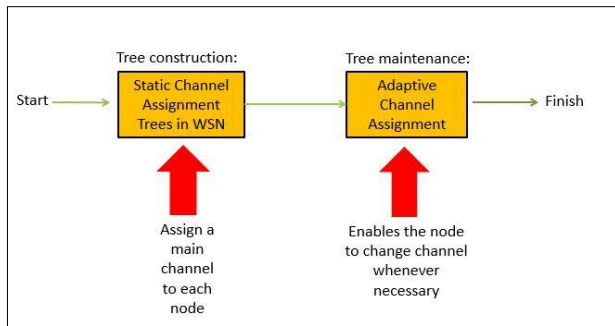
Tree construction:

Start

Static Channel Assignment Trees in WSN

Tree maintenance:

Adaptive Channel Assignment

Finish

Assign a main channel to each node

Enables the node to change channel whenever necessary